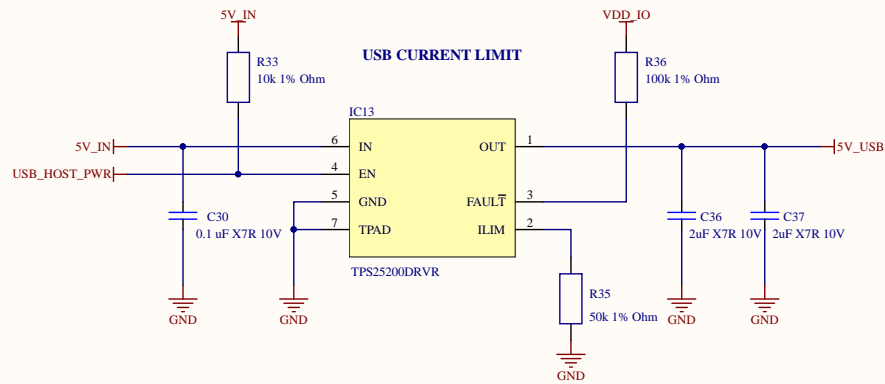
5V_IN

VDD_IO

R33
10k 1% Ohm

USB CURRENT LIMIT

R36
100k 1% Ohm

IC13

5V_IN
6 IN
OUT 1
5V_USB

USB_HOST_PWR
4 EN

5 GND
FAULT 3

C30
0.1 uF X7R 10V

7 TPAD
ILIM 2

C36
2uF X7R 10V

C37
2uF X7R 10V

TPS25200DRVR

R35
50k 1% Ohm

GND
GND
GND
GND
GND